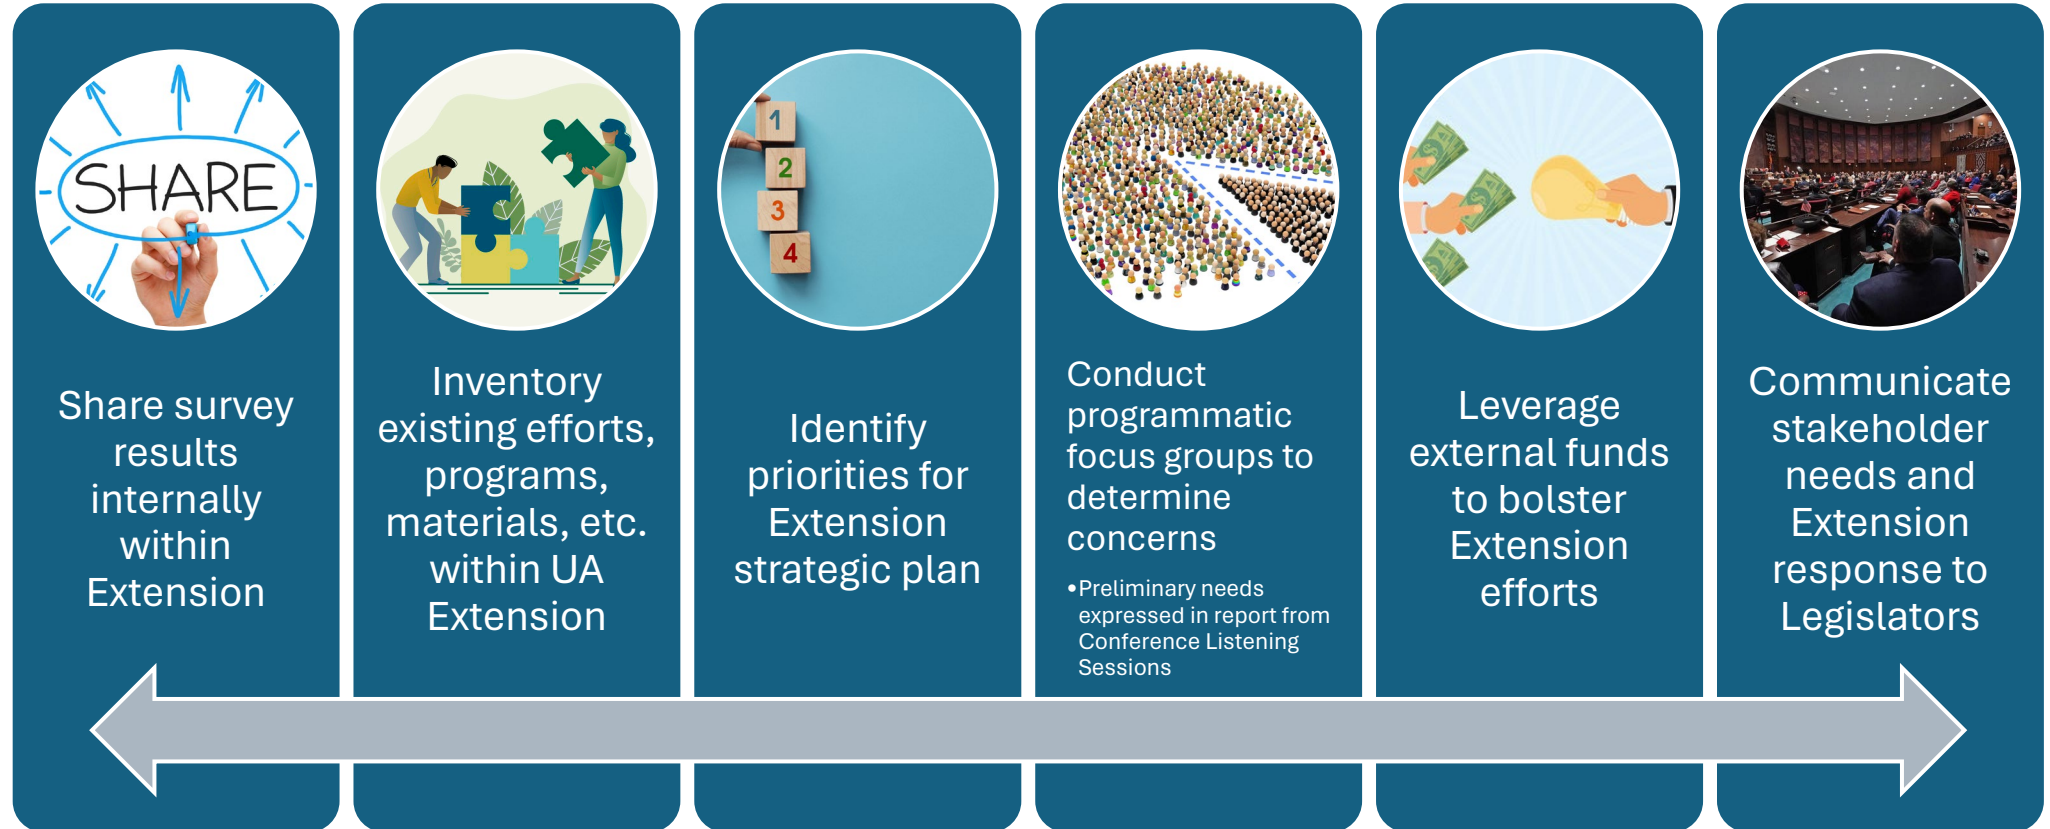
SHARE

Share survey results internally within Extension

Inventory existing efforts, programs, materials, etc. within UA Extension

1
2
3
4

Identify priorities for Extension strategic plan

Conduct programmatic focus groups to determine concerns

• Preliminary needs expressed in report from Conference Listening Sessions

Leverage external funds to bolster Extension efforts

Communicate stakeholder needs and Extension response to Legislators